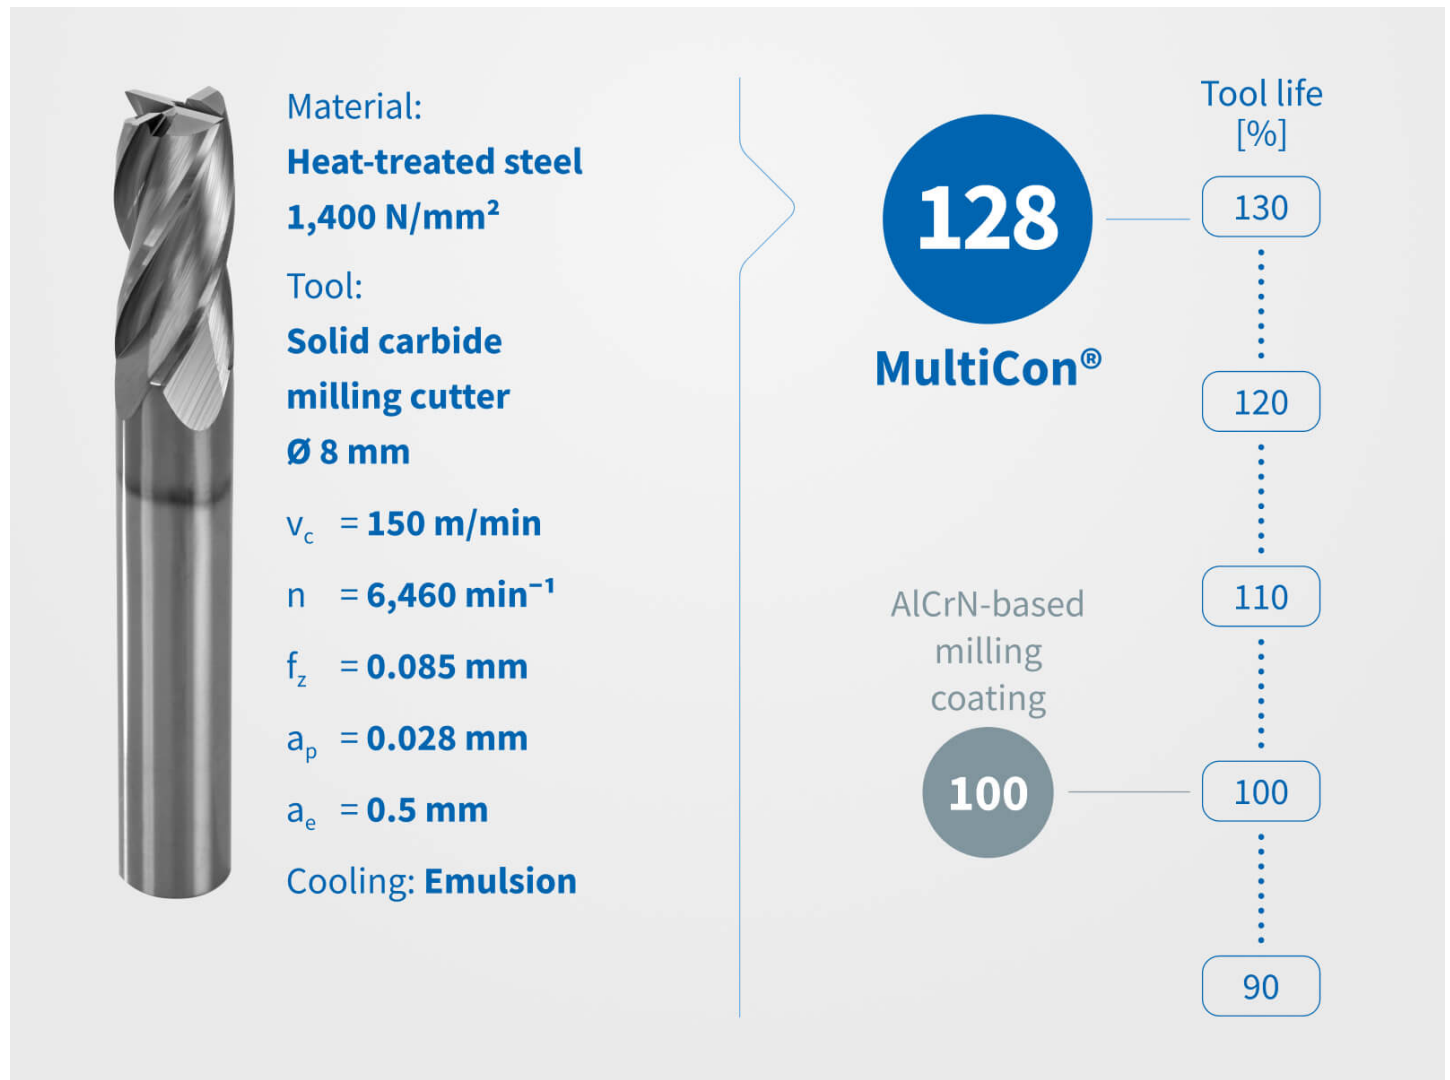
Material:
Heat-treated steel
1,400 N/mm²

Tool:
Solid carbide milling cutter
Ø 8 mm

$v_c$ = 150 m/min

n = 6,460 min⁻¹

$f_z$ = 0.085 mm

$a_p$ = 0.028 mm

$a_e$ = 0.5 mm

Cooling: Emulsion

Tool life [%]

128

MultiCon®

130

120

110

AlCrN-based milling coating

100

100

90